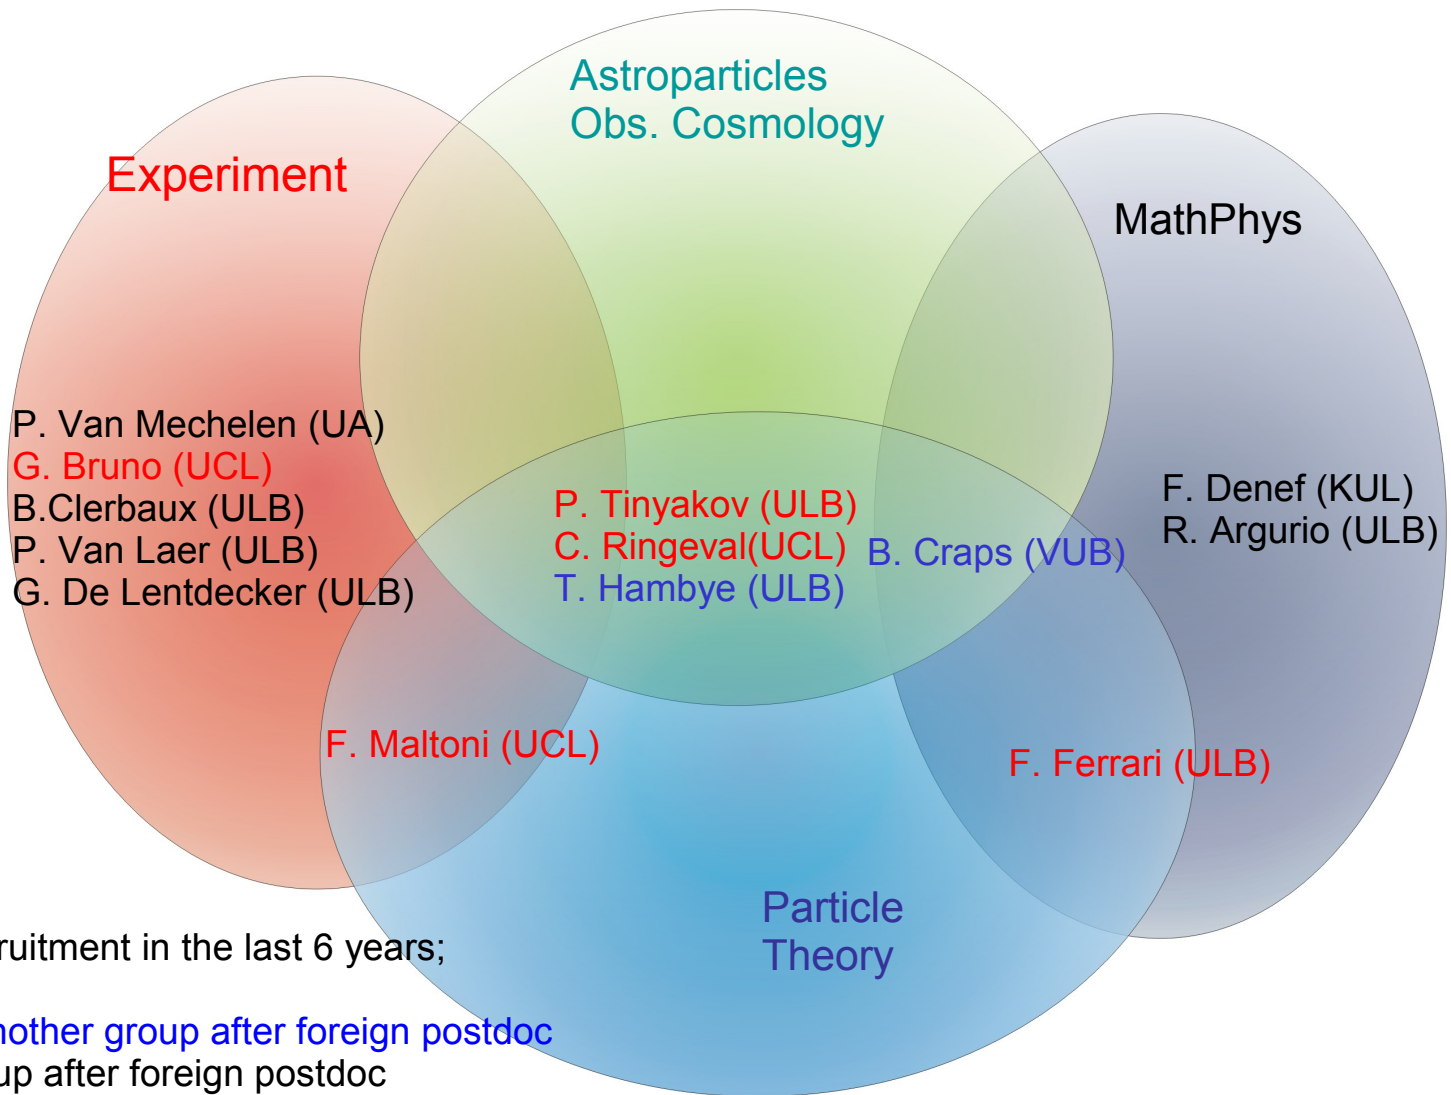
Astroparticles
Obs. Cosmology

Experiment

MathPhys

P. Van Mechelen (UA)
G. Bruno (UCL)
B.Clerbaux (ULB)
P. Van Laer (ULB)
G. De Lentdecker (ULB)

P. Tinyakov (ULB)
C. Ringeval(UCL)
T. Hambye (ULB)

B. Craps (VUB)

F. Denef (KUL)
R. Argurio (ULB)

F. Maltoni (UCL)

F. Ferrari (ULB)

Particle
Theory

ruitment in the last 6 years;

nother group after foreign postdoc
up after foreign postdoc